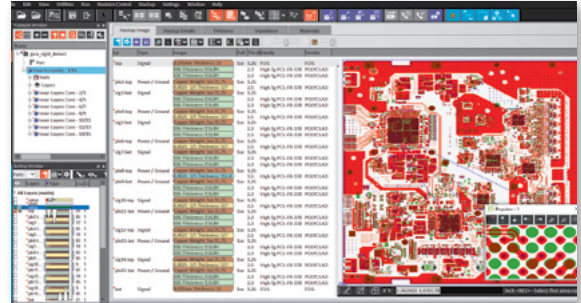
File Edit View Utilities Run Routers/Control Stackup Settings Window Help

Stackup Image | Stackup Details | Thickness | Impedance | Materials

Top | Signal
Plcb2-top | Power / Ground
Sig3-top | Signal
Plcb4-top | Power / Ground
Sig5-top | Signal
Plcb6-top | Power / Ground
Sig7-top | Signal
Plcb8-top | Power / Ground
Sig9-top | Signal
Sig10-bot | Signal
Plcb11-bot | Power / Ground
Sig12-bot | Signal
Plcb13-bot | Power / Ground
Sig14-bot | Signal
Plcb15-bot | Power / Ground
Bot | Signal

Properties

Stackup Window

All Layers (metal)